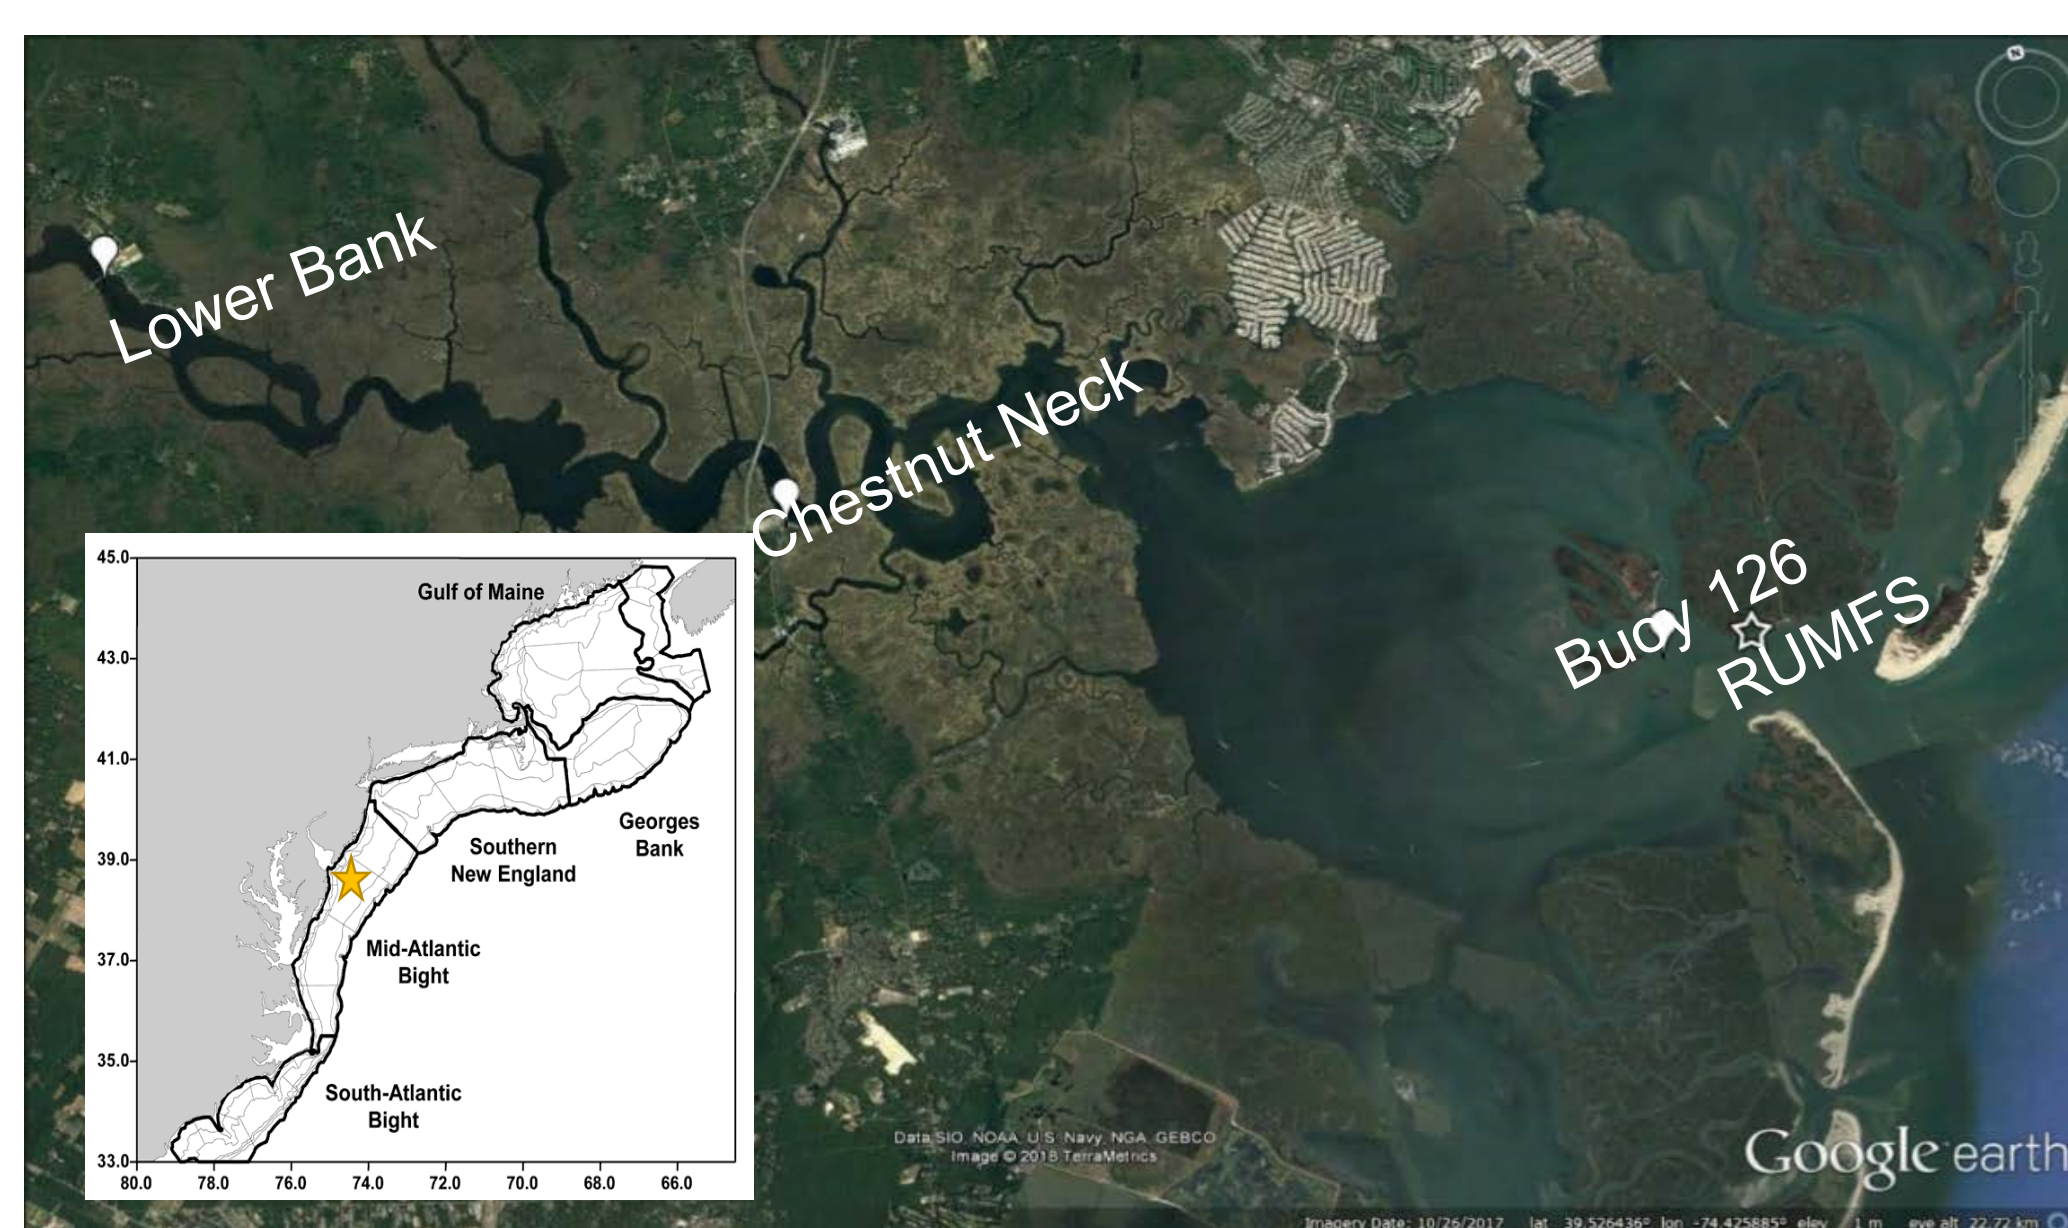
Lower Bank

Chestnut Neck

Bucy 126

RUMFS

45.0
43.0
41.0
39.0
37.0
35.0
33.0
80.0 78.0 76.0 74.0 72.0 70.0 68.0 66.0

Gulf of Maine

Georges Bank

Southern New England

Mid-Atlantic Bight

South-Atlantic Bight

Data SIO, NOAA, U.S. Navy, NGA, GEBCO
Image © 2018 TerraMetrics

Google earth

Imagery Date: 10/26/2017 lat 39.526436° lon -74.25885° elev 1 m eye alt 22.72 km